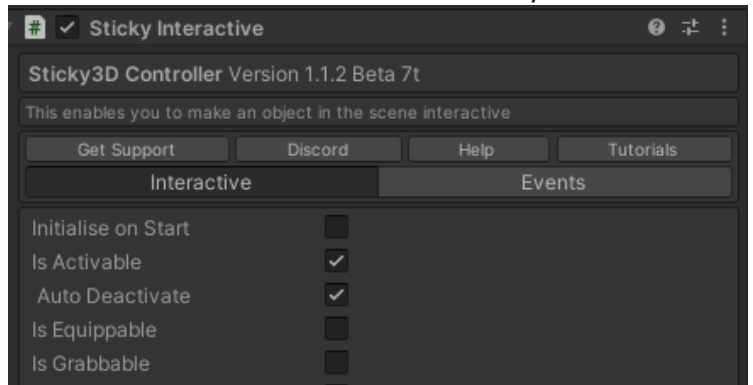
Sticky Interactive

Sticky3D Controller Version 1.1.2 Beta 7t

This enables you to make an object in the scene interactive

Get Support | Discord | Help | Tutorials

Interactive | Events

Initialise on Start

Is Activable

Auto Deactivate

Is Equippable

Is Grabbable